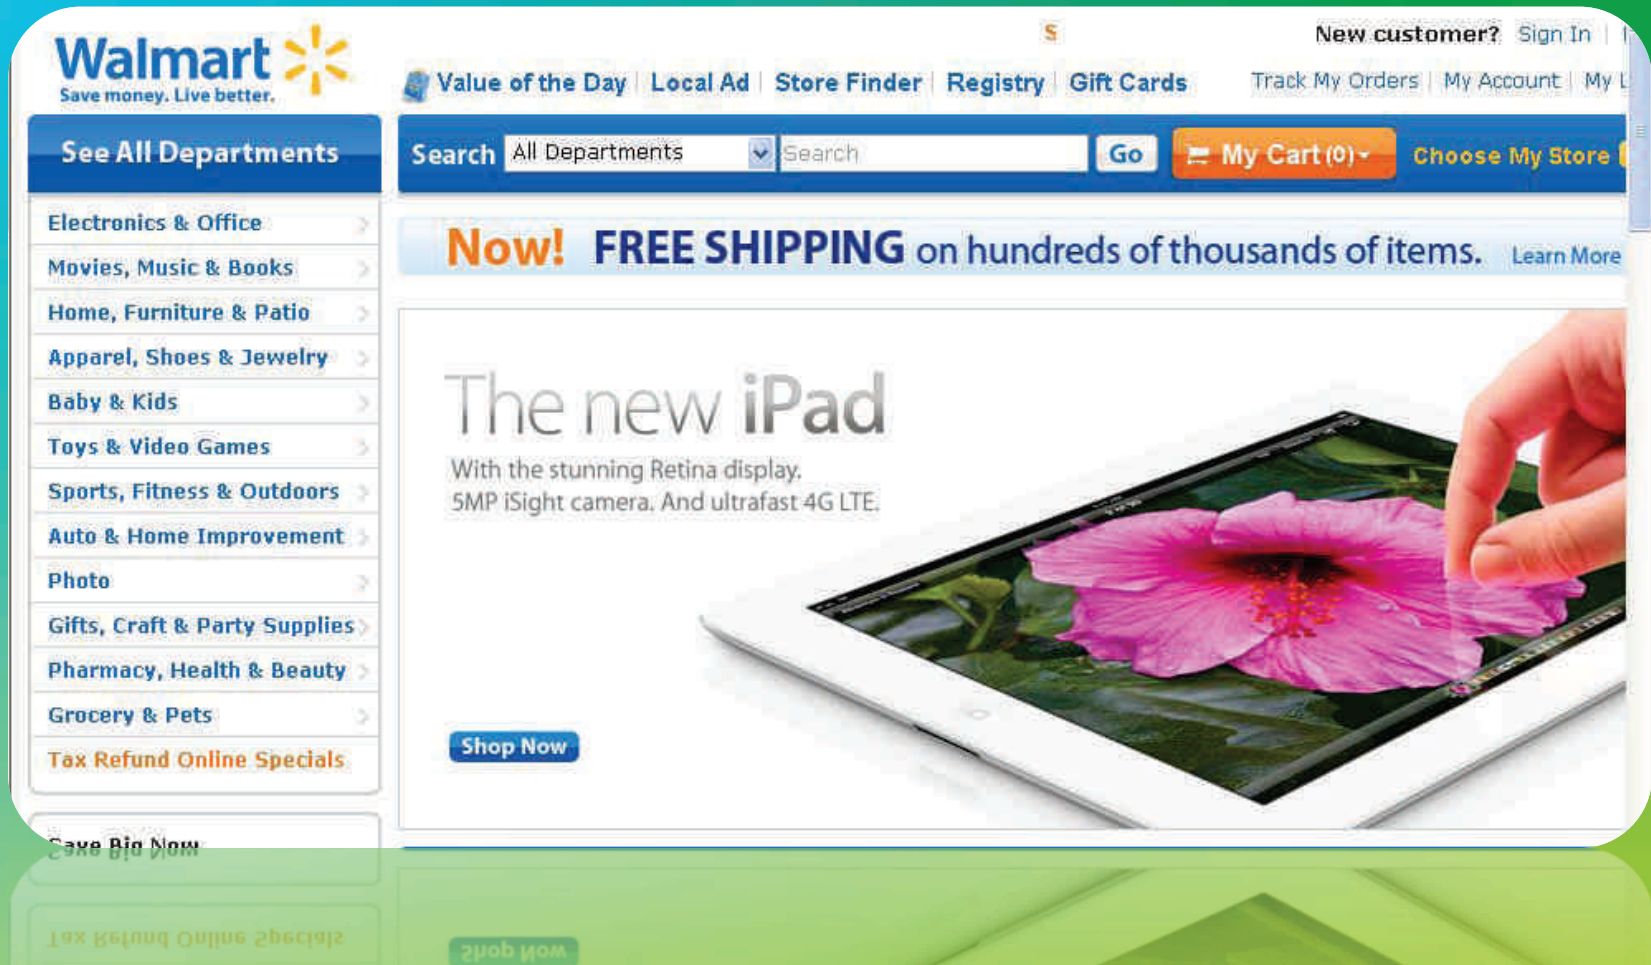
Walmart
Save money. Live better.

$

New customer? Sign In | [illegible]

Value of the Day | Local Ad | Store Finder | Registry | Gift Cards

Track My Orders | My Account | My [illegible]

See All Departments

Search All Departments Search Go My Cart (0) Choose My Store

Electronics & Office
Movies, Music & Books
Home, Furniture & Patio
Apparel, Shoes & Jewelry
Baby & Kids
Toys & Video Games
Sports, Fitness & Outdoors
Auto & Home Improvement
Photo
Gifts, Craft & Party Supplies
Pharmacy, Health & Beauty
Grocery & Pets
Tax Refund Online Specials

Save Big Now

Now! FREE SHIPPING on hundreds of thousands of items. Learn More

The new iPad
With the stunning Retina display.
5MP iSight camera. And ultrafast 4G LTE.

Shop Now